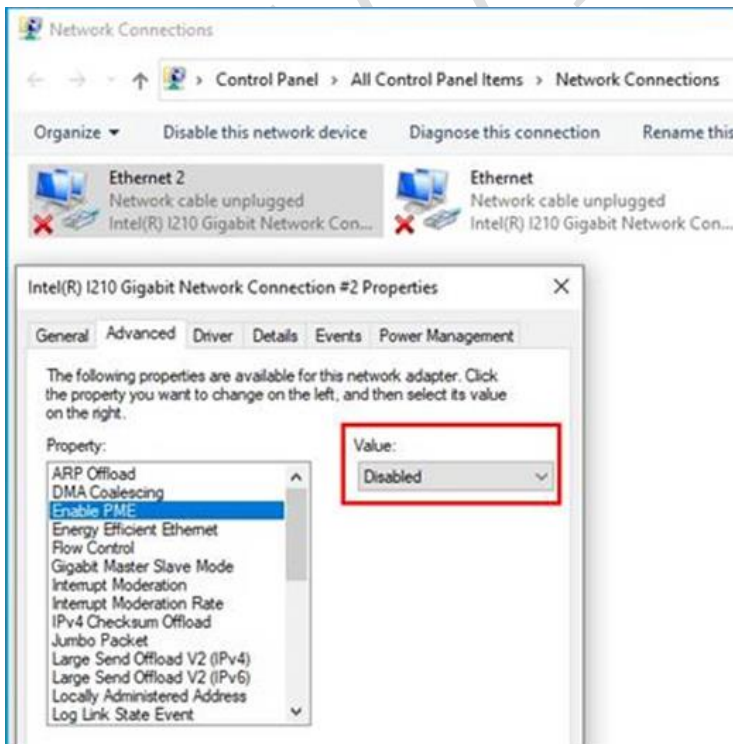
Network Connections

Control Panel > All Control Panel Items > Network Connections

Organize ▾ Disable this network device Diagnose this connection Rename this

Ethernet 2
Network cable unplugged
Intel(R) I210 Gigabit Network Con...

Ethernet
Network cable unplugged
Intel(R) I210 Gigabit Network Con...

Intel(R) I210 Gigabit Network Connection #2 Properties

General Advanced Driver Details Events Power Management

The following properties are available for this network adapter. Click the property you want to change on the left, and then select its value on the right.

Property:
ARP Offload
DMA Coalescing
Enable PME
Energy Efficient Ethernet
Flow Control
Gigabit Master Slave Mode
Interrupt Moderation
Interrupt Moderation Rate
IPv4 Checksum Offload
Jumbo Packet
Large Send Offload V2 (IPv4)
Large Send Offload V2 (IPv6)
Locally Administered Address
Log Link State Event

Value:
Disabled